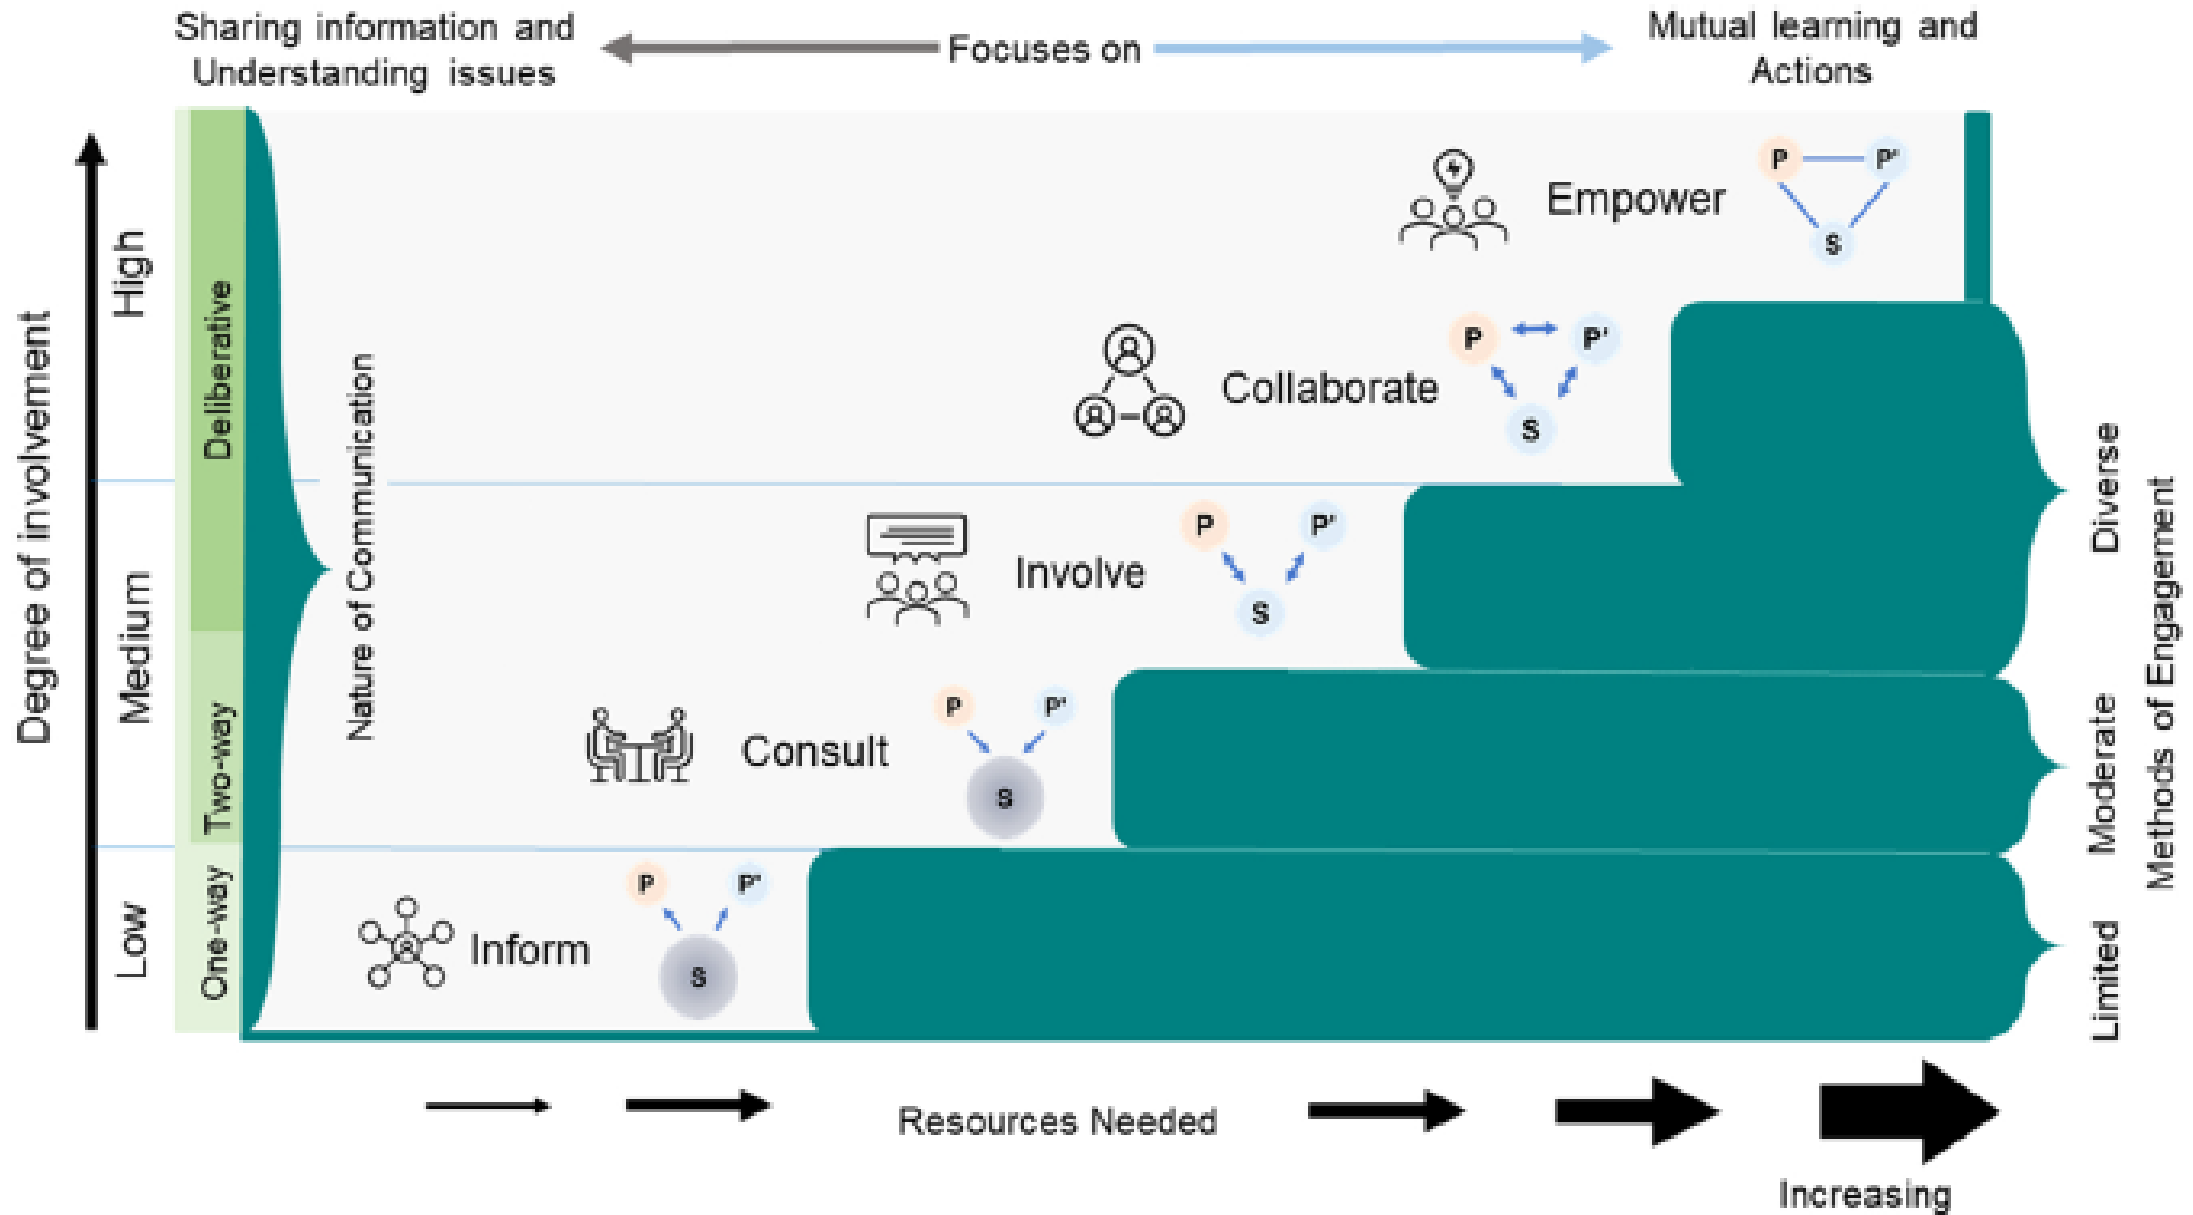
Sharing information and Understanding issues

Focuses on

Mutual learning and Actions

Degree of involvement

High

Medium

Low

Deliberative

Two-way

One-way

Nature of Communication

Empower

P

P'

S

Collaborate

P

P'

S

Involve

P

P'

S

Consult

P

P'

S

Inform

P

P'

S

Diverse

Moderate

Limited

Methods of Engagement

Resources Needed

Increasing